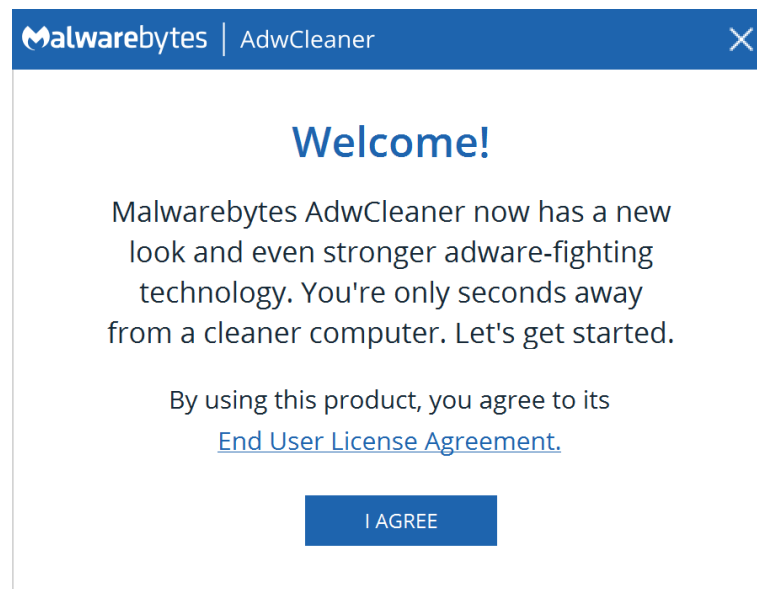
Malwarebytes | AdwCleaner

Welcome!

Malwarebytes AdwCleaner now has a new look and even stronger adware-fighting technology. You're only seconds away from a cleaner computer. Let's get started.

By using this product, you agree to its End User License Agreement.

I AGREE